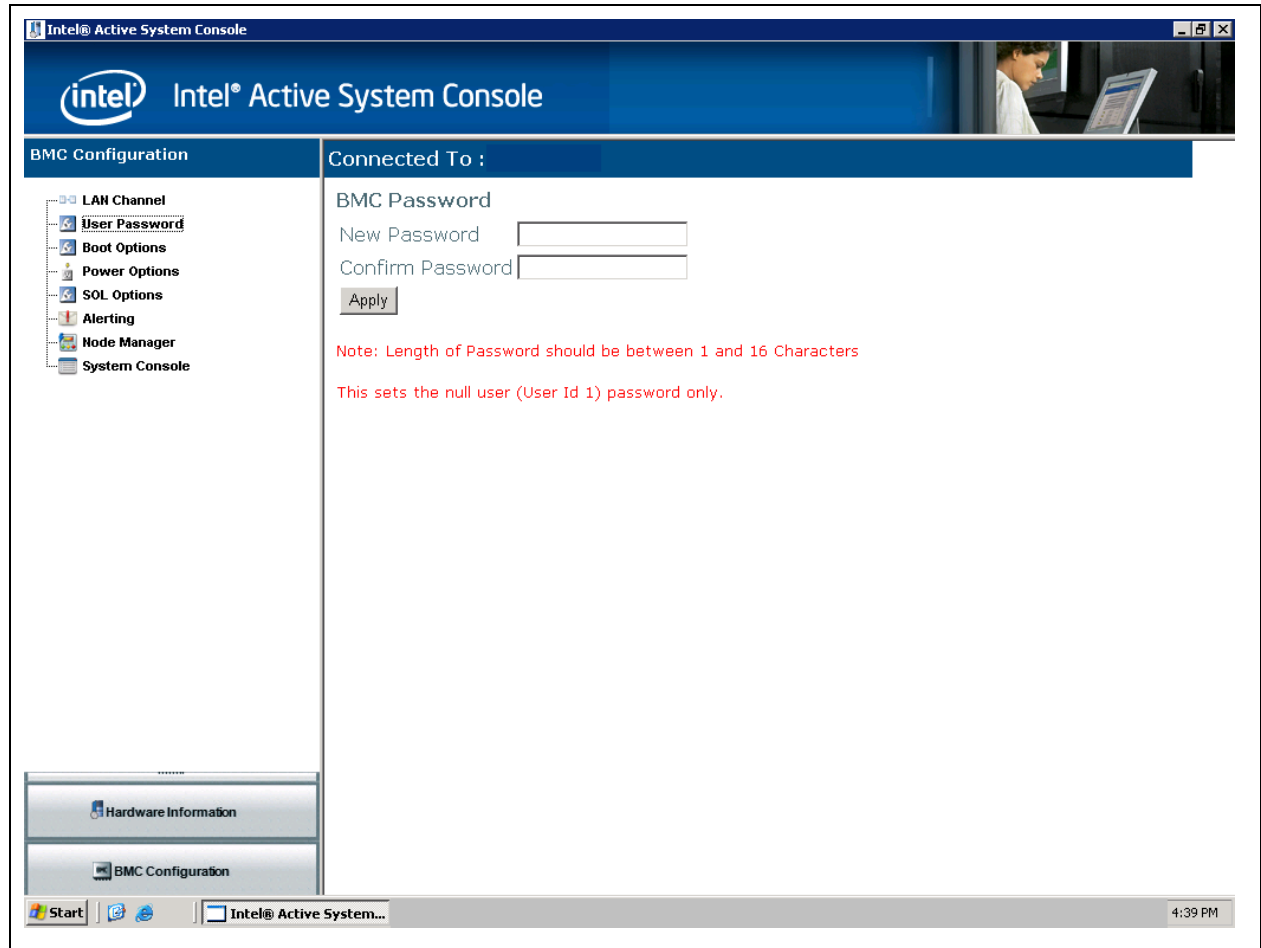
Intel® Active System Console

intel Intel® Active System Console

BMC Configuration

LAN Channel
User Password
Boot Options
Power Options
SOL Options
Alerting
Node Manager
System Console

Connected To :

BMC Password

New Password

Confirm Password

Apply

Note: Length of Password should be between 1 and 16 Characters

This sets the null user (User Id 1) password only.

Hardware Information

BMC Configuration

Start

Intel® Active System...

4:39 PM